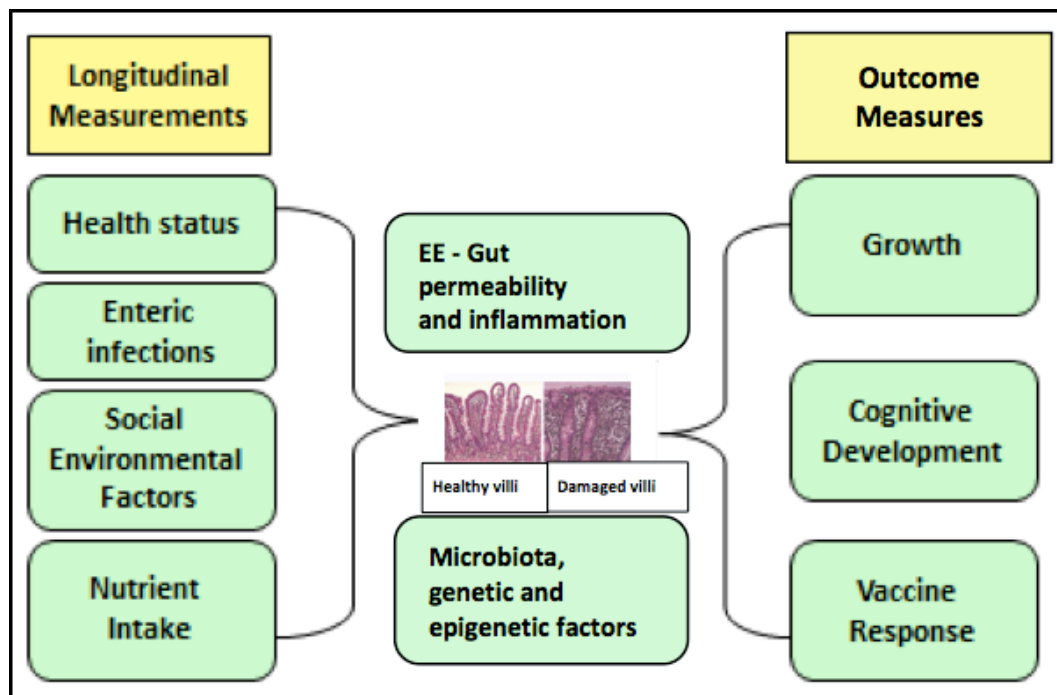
Longitudinal Measurements

Health status

Enteric infections

Social Environmental Factors

Nutrient Intake

EE - Gut permeability and inflammation

Healthy villi

Damaged villi

Microbiota, genetic and epigenetic factors

Outcome Measures

Growth

Cognitive Development

Vaccine Response